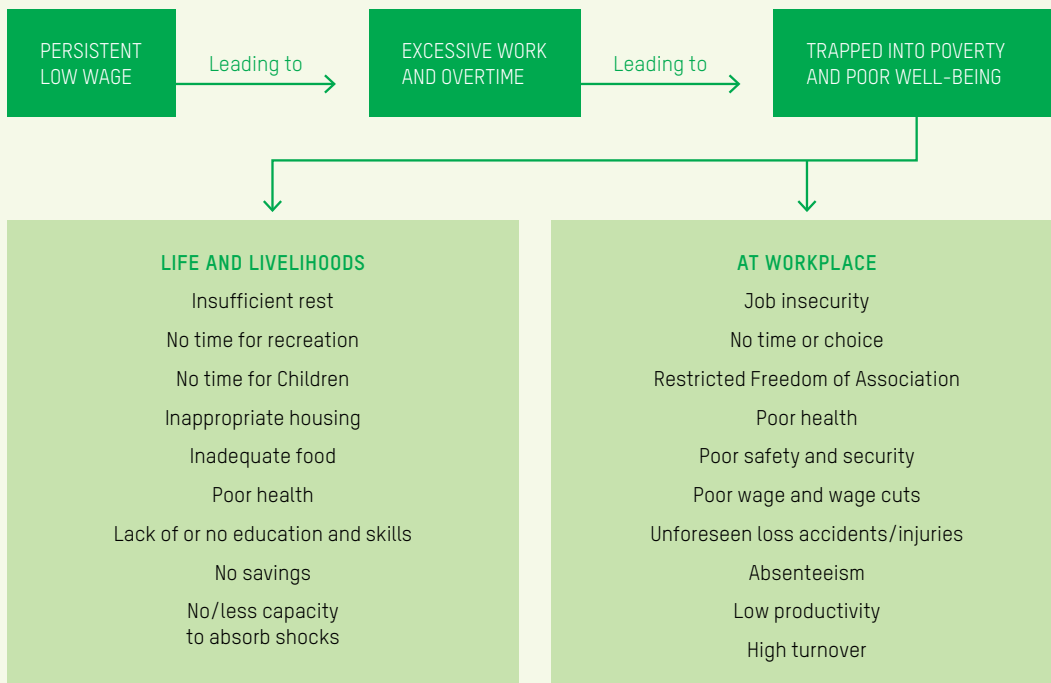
PERSISTENT LOW WAGE

Leading to

EXCESSIVE WORK AND OVERTIME

Leading to

TRAPPED INTO POVERTY AND POOR WELL-BEING

LIFE AND LIVELIHOODS

Insufficient rest

No time for recreation

No time for Children

Inappropriate housing

Inadequate food

Poor health

Lack of or no education and skills

No savings

No/less capacity to absorb shocks

AT WORKPLACE

Job insecurity

No time or choice

Restricted Freedom of Association

Poor health

Poor safety and security

Poor wage and wage cuts

Unforeseen loss accidents/injuries

Absenteeism

Low productivity

High turnover